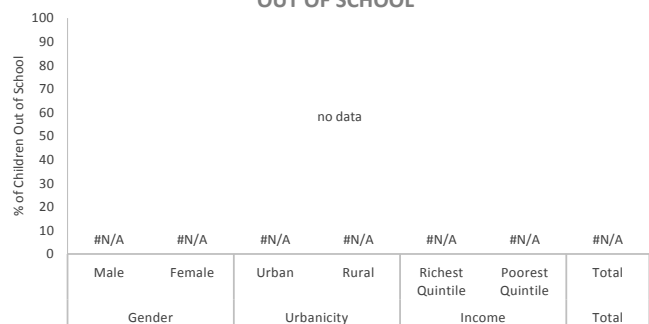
OUT OF SCHOOL

% of Children Out of School

100
90
80
70
60
50
40
30
20
10
0

no data

#N/A #N/A #N/A #N/A #N/A #N/A #N/A

Male Female Urban Rural Richest Quintile Poorest Quintile Total

Gender Urbanicity Income Total